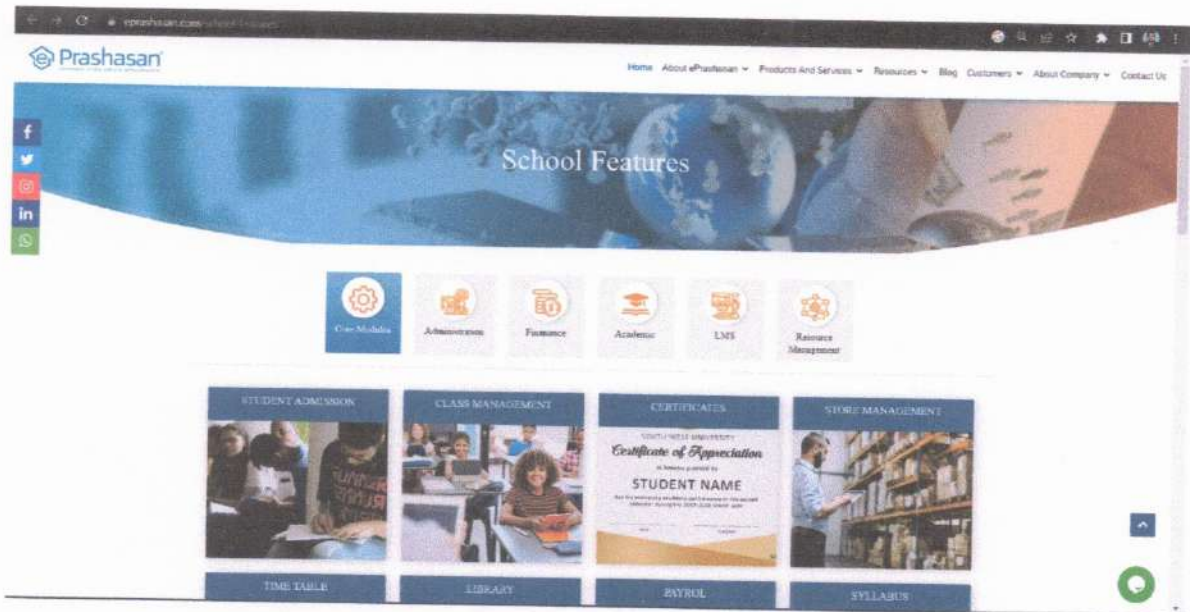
eprashasan.com/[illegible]

Prashasan

Home About ePrashasan Products And Services Resources Blog Customers About Company Contact Us

School Features

Core Modules Administration Finance Academic LMS Resource Management

STUDENT ADMISSION

CLASS MANAGEMENT

CERTIFICATES

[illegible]
Certificate of Appreciation
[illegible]
STUDENT NAME
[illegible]

STORE MANAGEMENT

TIME TABLE

LIBRARY

PAYROL

SYLLABUS